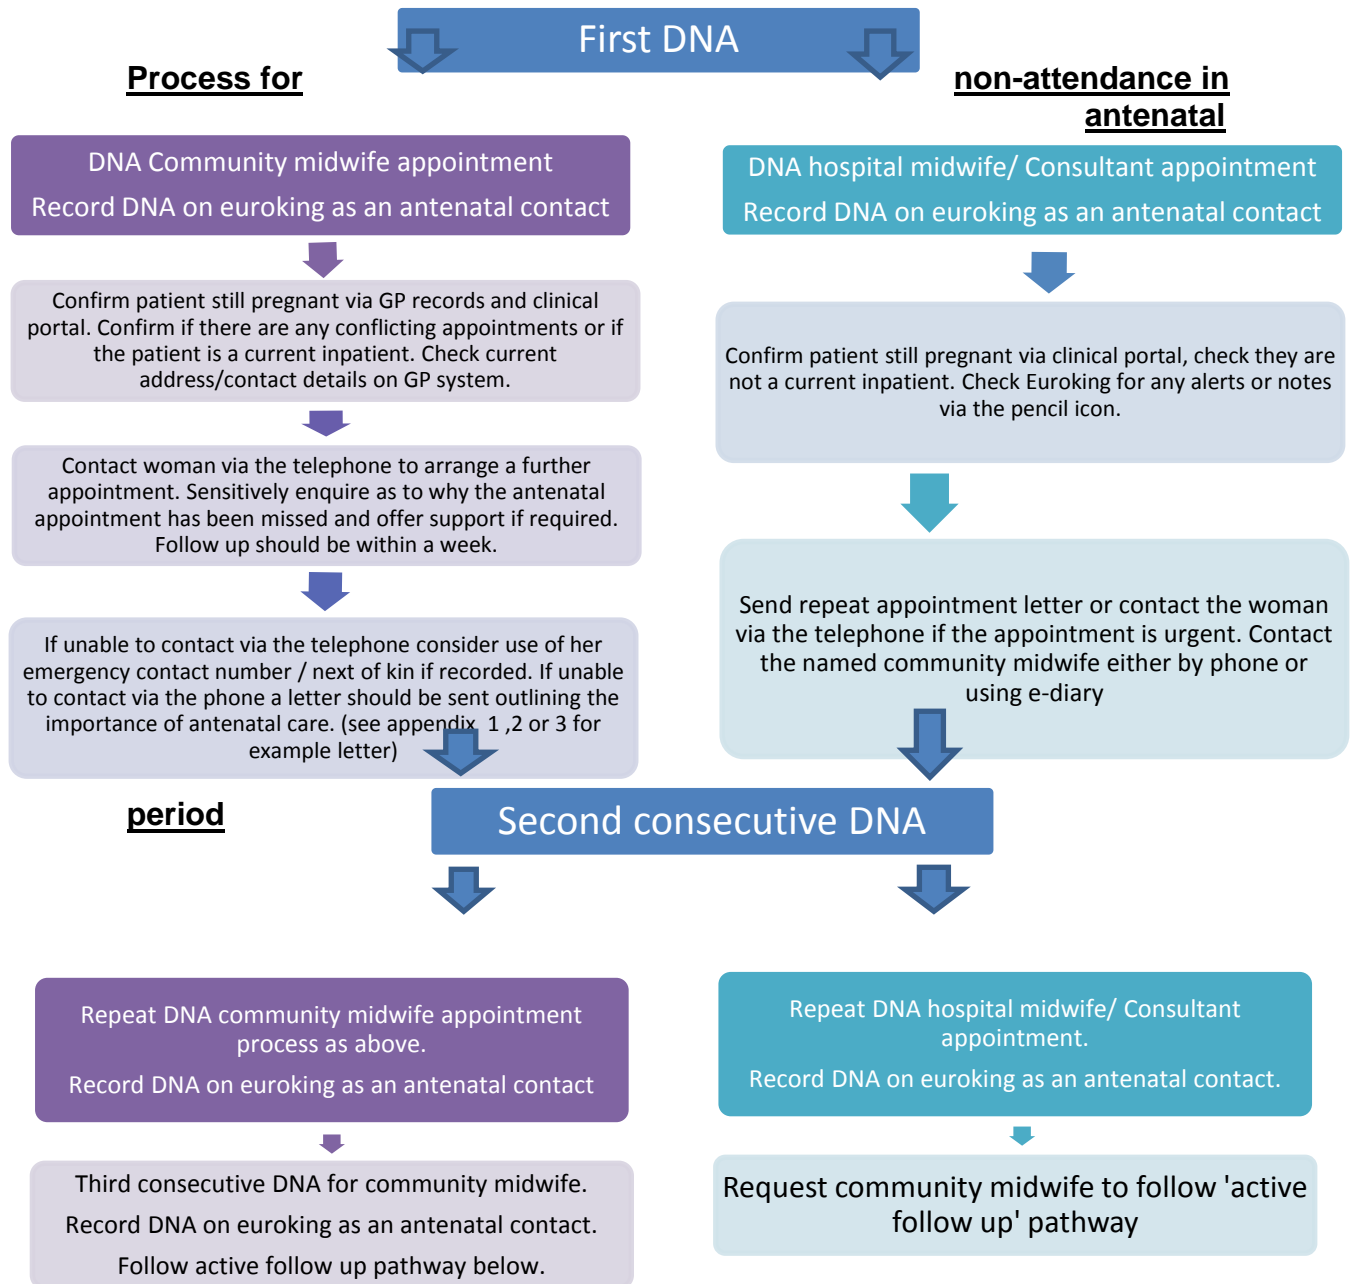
First DNA

Process for

non-attendance in antenatal

DNA Community midwife appointment

Record DNA on euroking as an antenatal contact

Confirm patient still pregnant via GP records and clinical portal. Confirm if there are any conflicting appointments or if the patient is a current inpatient. Check current address/contact details on GP system.

Contact woman via the telephone to arrange a further appointment. Sensitively enquire as to why the antenatal appointment has been missed and offer support if required. Follow up should be within a week.

If unable to contact via the telephone consider use of her emergency contact number / next of kin if recorded. If unable to contact via the phone a letter should be sent outlining the importance of antenatal care. (see appendix 1 ,2 or 3 for example letter)

DNA hospital midwife/ Consultant appointment

Record DNA on euroking as an antenatal contact

Confirm patient still pregnant via clinical portal, check they are not a current inpatient. Check Euroking for any alerts or notes via the pencil icon.

Send repeat appointment letter or contact the woman via the telephone if the appointment is urgent. Contact the named community midwife either by phone or using e-diary

period

Second consecutive DNA

Repeat DNA community midwife appointment process as above.

Record DNA on euroking as an antenatal contact

Third consecutive DNA for community midwife.

Record DNA on euroking as an antenatal contact.

Follow active follow up pathway below.

Repeat DNA hospital midwife/ Consultant appointment.

Record DNA on euroking as an antenatal contact.

Request community midwife to follow 'active follow up' pathway